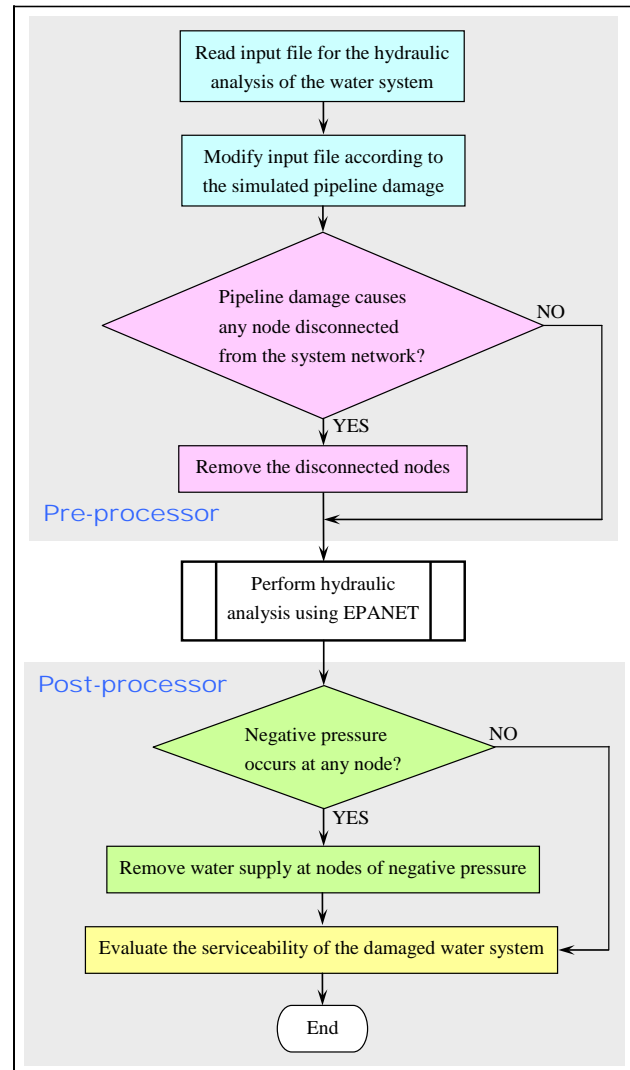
Read input file for the hydraulic analysis of the water system

Modify input file according to the simulated pipeline damage

Pipeline damage causes any node disconnected from the system network?

NO

YES

Remove the disconnected nodes

Pre-processor

Perform hydraulic analysis using EPANET

Post-processor

Negative pressure occurs at any node?

NO

YES

Remove water supply at nodes of negative pressure

Evaluate the serviceability of the damaged water system

End